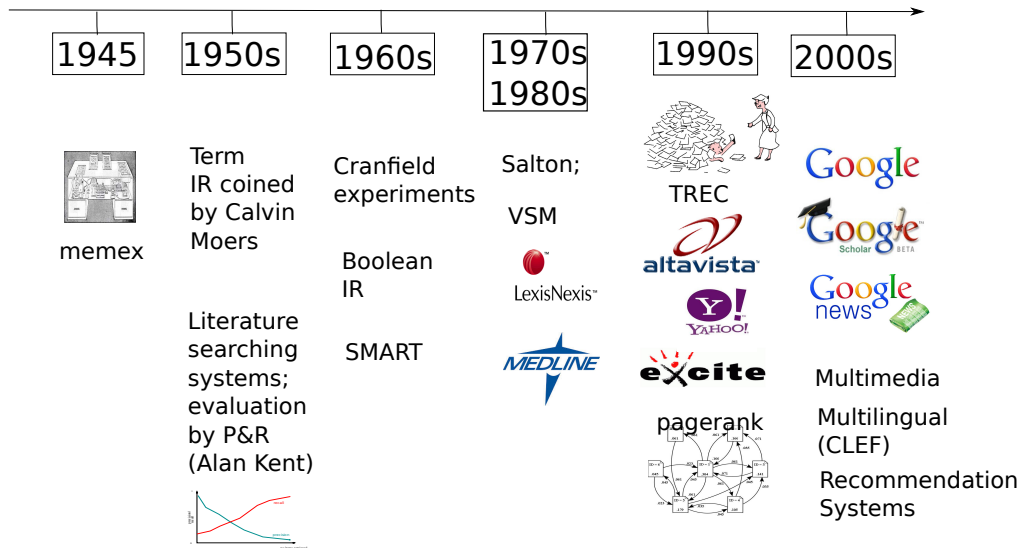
1945

memex

1950s

Term IR coined by Calvin Moers

Literature searching systems; evaluation by P&R (Alan Kent)

1960s

Cranfield experiments

Boolean IR

SMART

1970s 1980s

Salton;

VSM

LexisNexis™

MEDLINE

1990s

TREC

altavista™

Y! YAHOO!

excite

pagerank

2000s

Google

Google Scholar BETA

Google news

Multimedia

Multilingual (CLEF)

Recommendation Systems